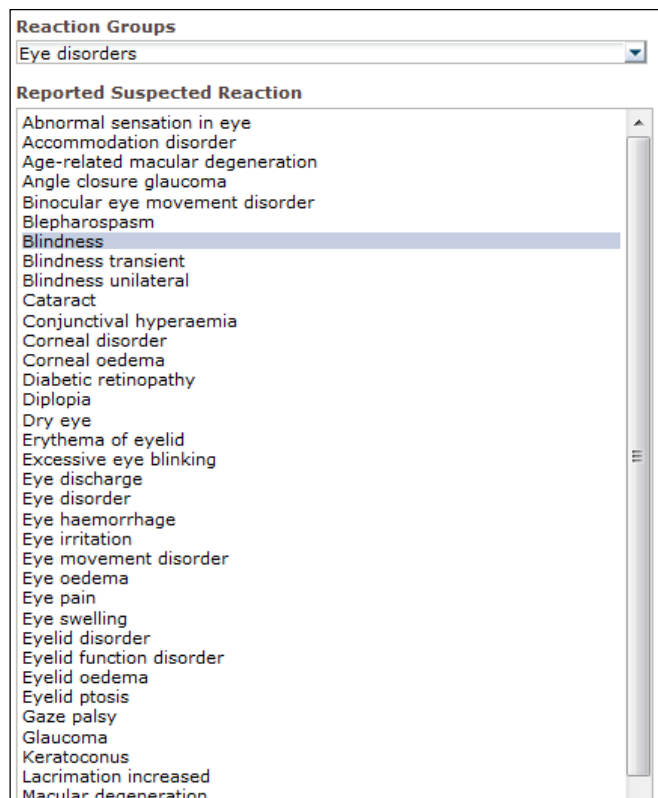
Reaction Groups
Eye disorders

Reported Suspected Reaction
Abnormal sensation in eye
Accommodation disorder
Age-related macular degeneration
Angle closure glaucoma
Binocular eye movement disorder
Blepharospasm
Blindness
Blindness transient
Blindness unilateral
Cataract
Conjunctival hyperaemia
Corneal disorder
Corneal oedema
Diabetic retinopathy
Diplopia
Dry eye
Erythema of eyelid
Excessive eye blinking
Eye discharge
Eye disorder
Eye haemorrhage
Eye irritation
Eye movement disorder
Eye oedema
Eye pain
Eye swelling
Eyelid disorder
Eyelid function disorder
Eyelid oedema
Eyelid ptosis
Gaze palsy
Glaucoma
Keratoconus
Lacrimation increased
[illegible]